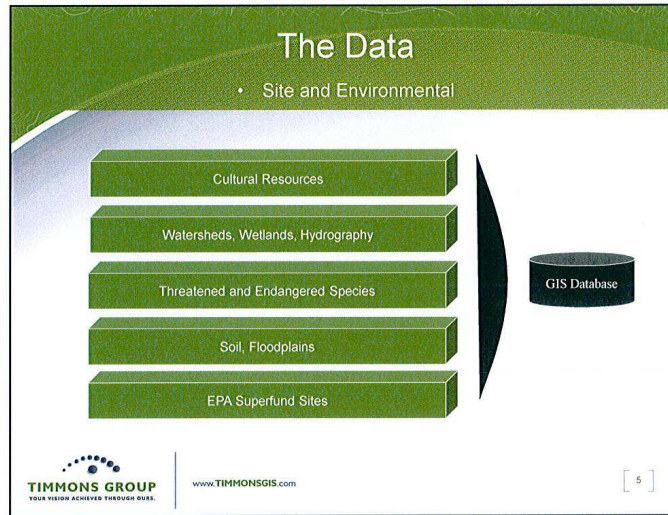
The Data

• Site and Environmental

Cultural Resources

Watersheds, Wetlands, Hydrography

Threatened and Endangered Species

Soil, Floodplains

EPA Superfund Sites

GIS Database

TIMMONS GROUP
YOUR VISION ACHIEVED THROUGH OURS.

www.TIMMONSGIS.com

5